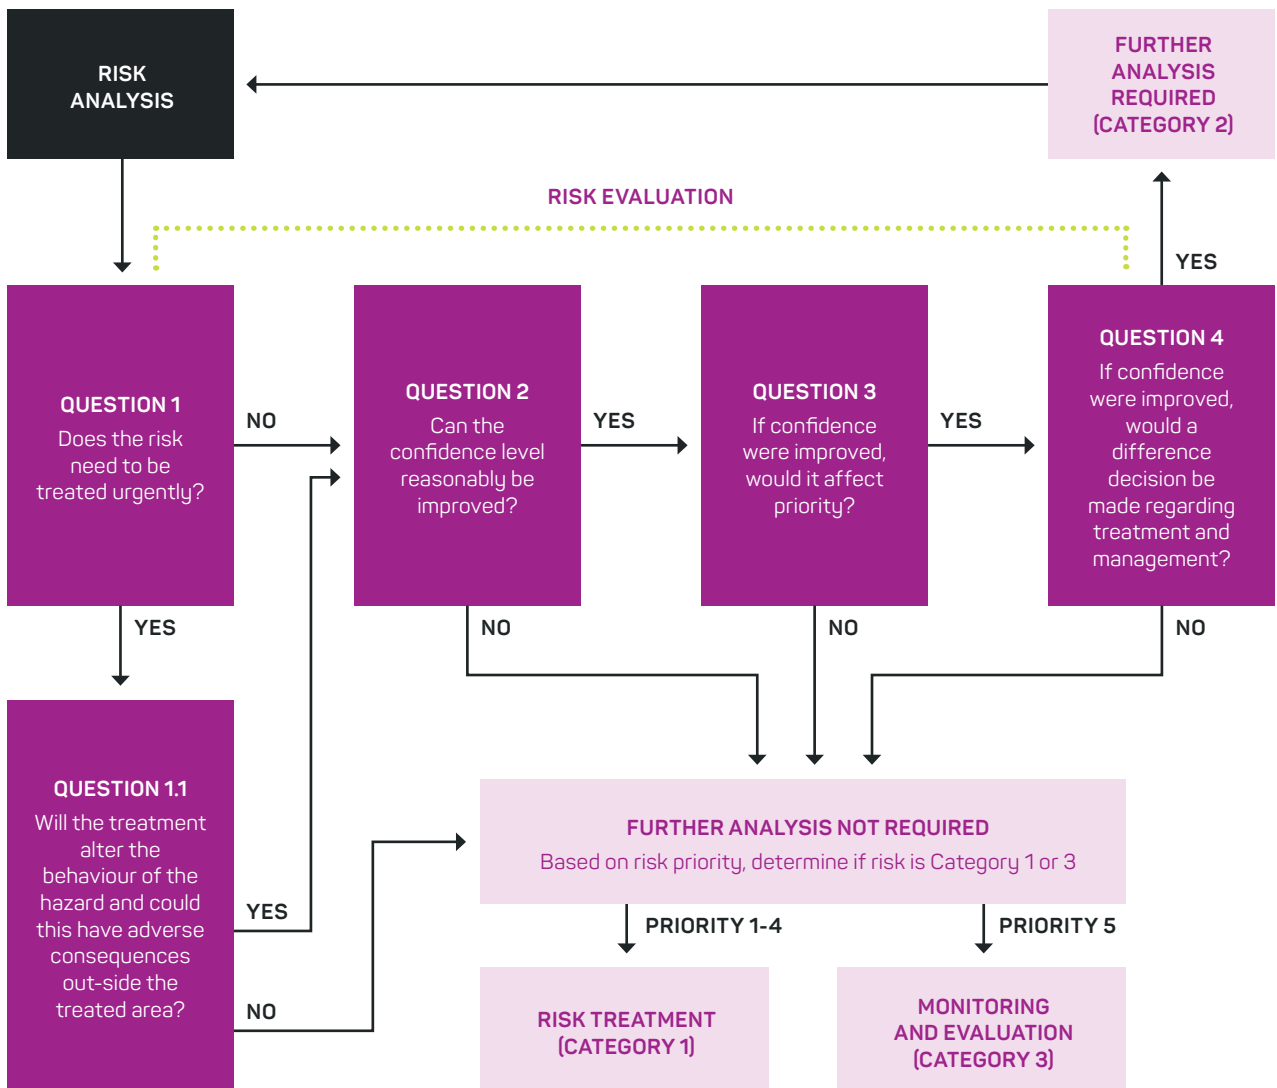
RISK ANALYSIS

FURTHER ANALYSIS REQUIRED (CATEGORY 2)

RISK EVALUATION

YES

QUESTION 1
Does the risk need to be treated urgently?

NO

QUESTION 2
Can the confidence level reasonably be improved?

YES

QUESTION 3
If confidence were improved, would it affect priority?

YES

QUESTION 4
If confidence were improved, would a difference decision be made regarding treatment and management?

YES

NO

NO

NO

QUESTION 1.1
Will the treatment alter the behaviour of the hazard and could this have adverse consequences out-side the treated area?

YES

NO

FURTHER ANALYSIS NOT REQUIRED
Based on risk priority, determine if risk is Category 1 or 3

PRIORITY 1-4

PRIORITY 5

RISK TREATMENT (CATEGORY 1)

MONITORING AND EVALUATION (CATEGORY 3)